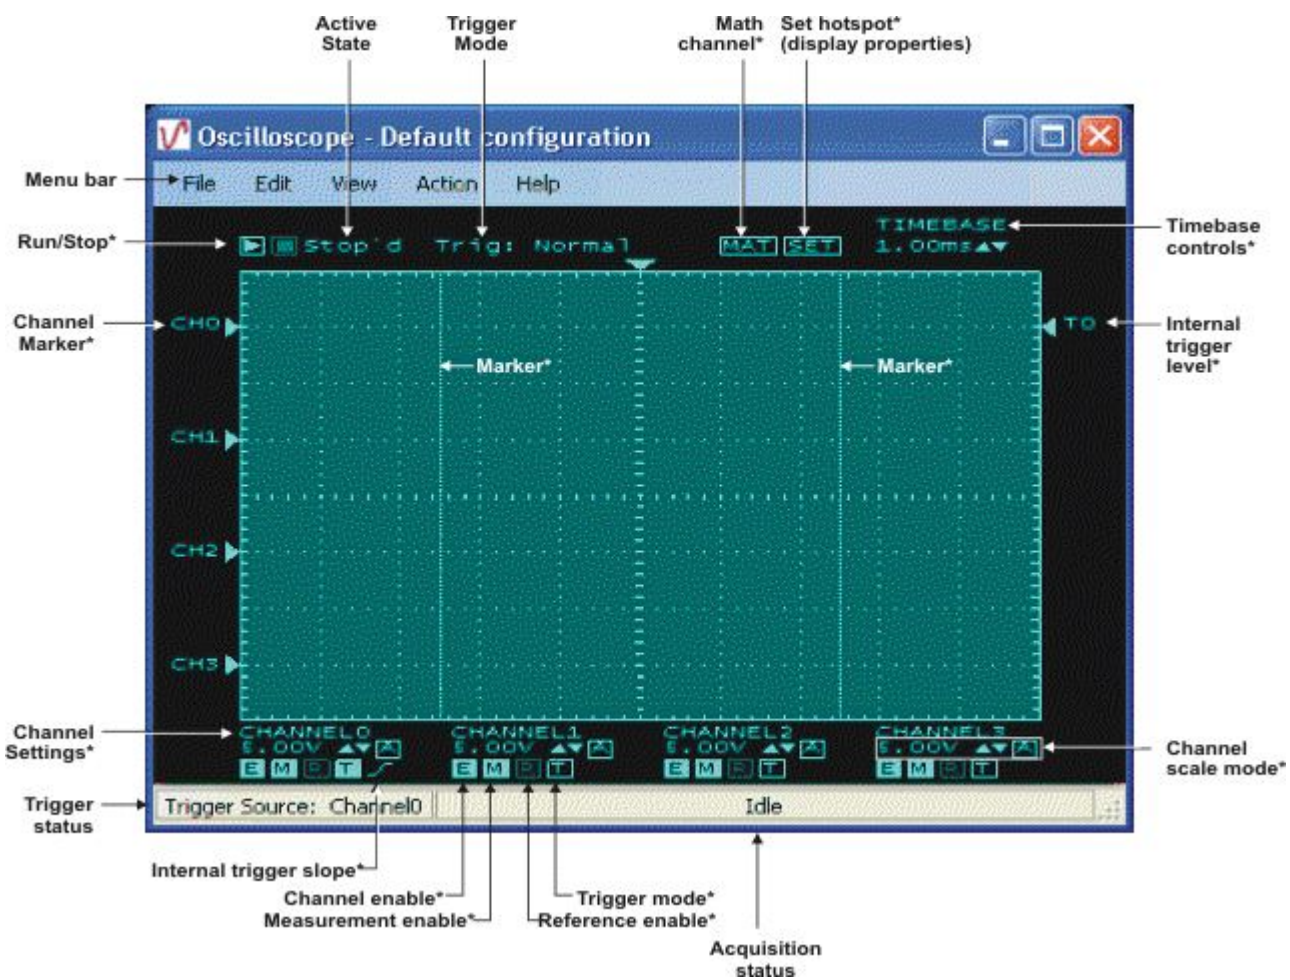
Active State

Trigger Mode

Math channel*

Set hotspot* (display properties)

Oscilloscope - Default configuration

Menu bar

File Edit View Action Help

Run/Stop*

Stop'd Trig: Normal

MAT SET

TIMEBASE 1.00ms

Timebase controls*

Channel Marker*

CH0

TO

Internal trigger level*

Marker*

Marker*

CH1

CH2

CH3

Channel Settings*

CHANNEL0 5.00V A
E M R T

CHANNEL1 5.00V A
E M R T

CHANNEL2 5.00V A
E M R T

CHANNEL3 5.00V A
E M R T

Channel scale mode*

Trigger status

Trigger Source: Channel0

Idle

Internal trigger slope*

Channel enable*

Measurement enable*

Trigger mode*

Reference enable*

Acquisition status